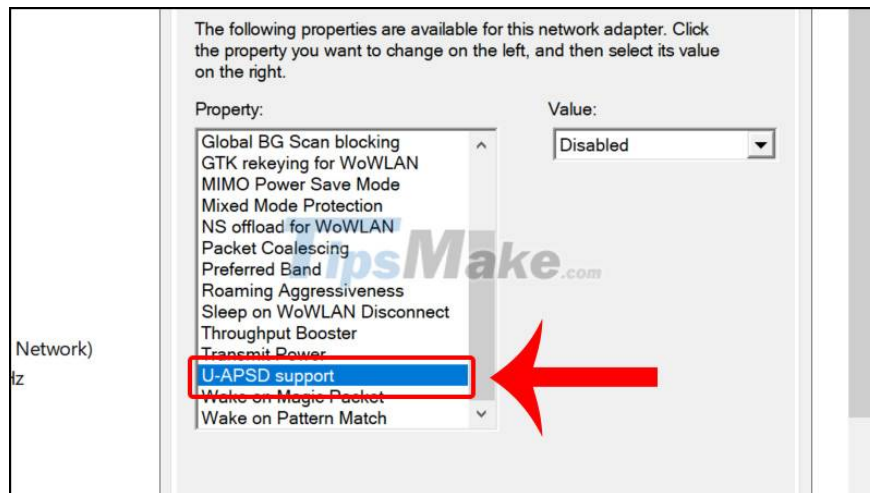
Network)
Iz

The following properties are available for this network adapter. Click the property you want to change on the left, and then select its value on the right.

Property:

Global BG Scan blocking
GTK rekeying for WoWLAN
MIMO Power Save Mode
Mixed Mode Protection
NS offload for WoWLAN
Packet Coalescing
Preferred Band
Roaming Aggressiveness
Sleep on WoWLAN Disconnect
Throughput Booster
Transmit Power
U-APSD support
Wake on Magic Packet
Wake on Pattern Match

Value:

Disabled

TipsMake.com